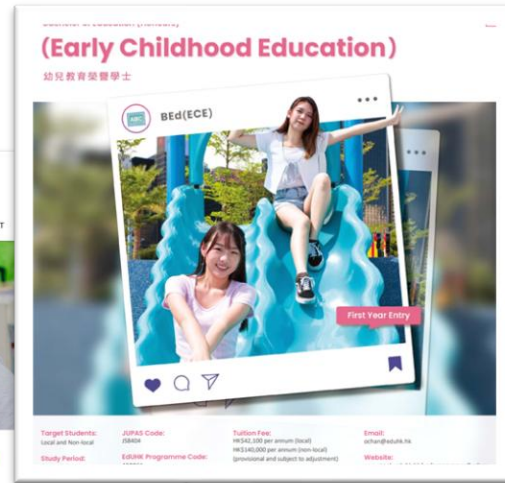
(Early Childhood Education)

幼兒教育榮譽學士

BEd(ECE)

First Year Entry

Target Students:
Local and Non-local

Study Period:

JUPAS Code:
JS8404

EdUHK Programme Code:

Tuition Fee:
HK$42,100 per annum (local)
HK$140,000 per annum (non-local)
(provisional and subject to adjustment)

Email:
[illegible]@eduhk.hk

Website: